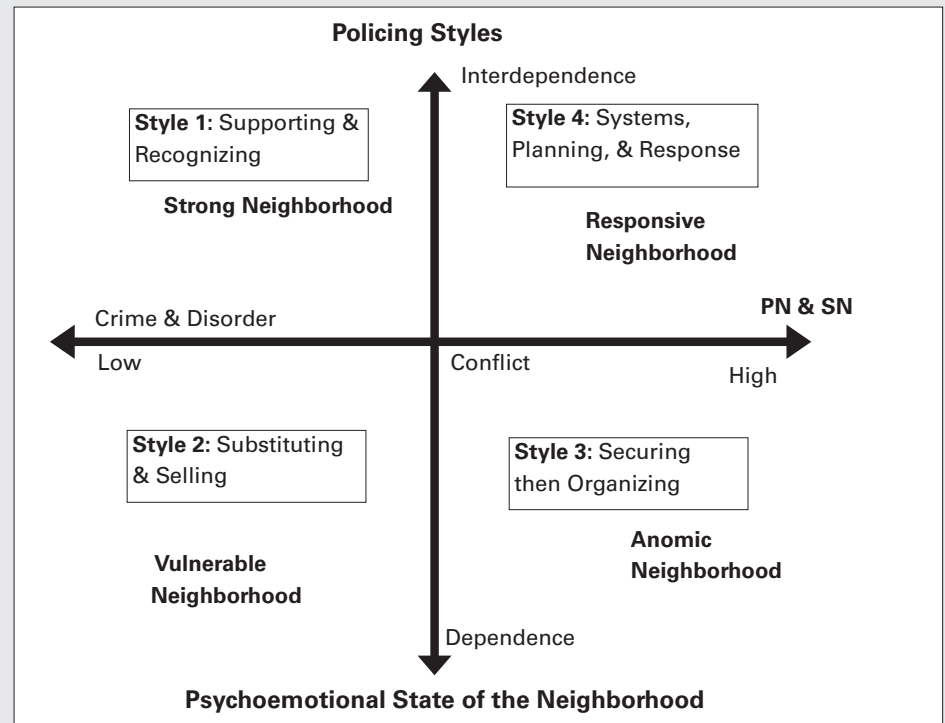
Policing Styles

Interdependence

Style 1: Supporting & Recognizing

Style 4: Systems, Planning, & Response

Strong Neighborhood

Responsive Neighborhood

Crime & Disorder

PN & SN

Low

Conflict

High

Style 2: Substituting & Selling

Style 3: Securing then Organizing

Anomic Neighborhood

Vulnerable Neighborhood

Dependence

Psychoemotional State of the Neighborhood